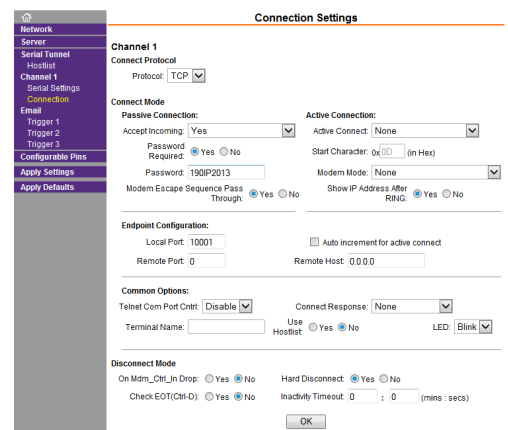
Network
Server
Serial Tunnel
Hostlist
Channel 1
Serial Settings
Connection
Email
Trigger 1
Trigger 2
Trigger 3
Configurable Pins
Apply Settings
Apply Defaults

Connection Settings

Channel 1
Connect Protocol
Protocol: TCP

Connect Mode
Passive Connection:
Accept Incoming: Yes
Password Required: Yes No
Password: 190IP2013
Modem Escape Sequence Pass Through: Yes No

Active Connection:
Active Connect: None
Start Character: 0x 0D (in Hex)
Modem Mode: None
Show IP Address After RING: Yes No

Endpoint Configuration:
Local Port: 10001
Auto increment for active connect
Remote Port: 0
Remote Host: 0.0.0.0

Common Options:
Telnet Com Port Cntrl: Disable
Connect Response: None
Terminal Name:
Use Hostlist: Yes No
LED: Blink

Disconnect Mode
On Mdm_Ctrl_In Drop: Yes No
Hard Disconnect: Yes No
Check EOT(Ctrl-D): Yes No
Inactivity Timeout: 0 : 0 (mins : secs)

OK